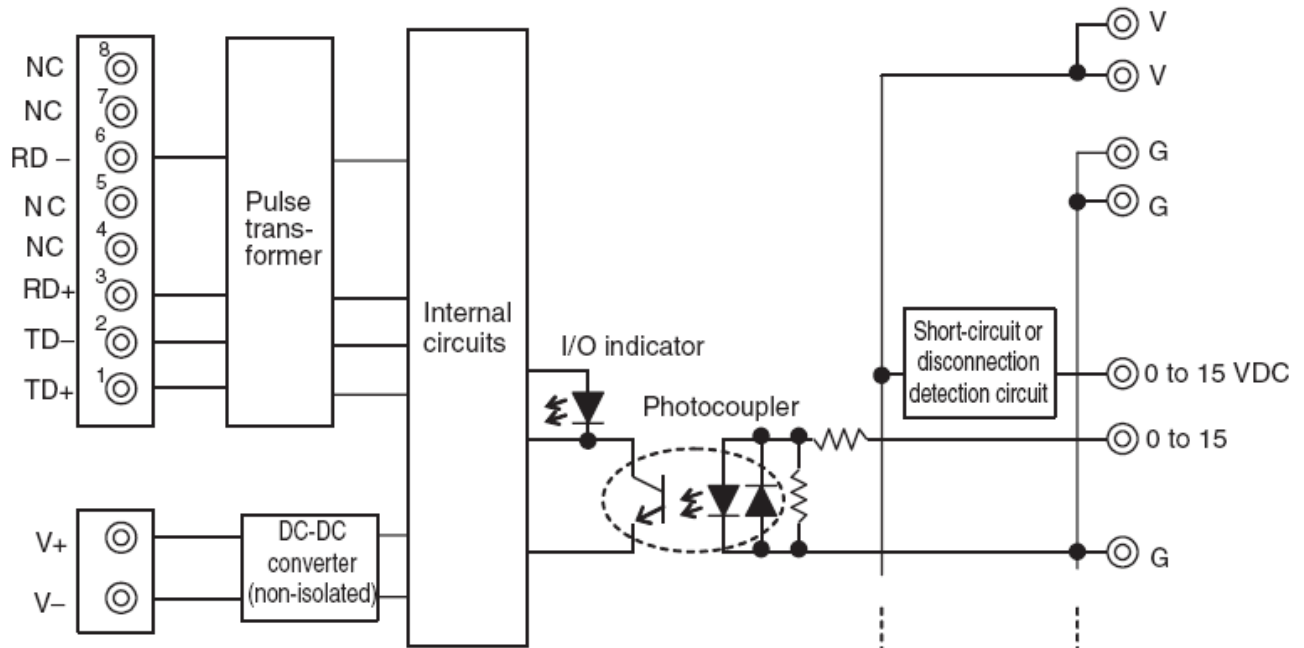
NC 8
NC 7
RD – 6
N C 5
NC 4
RD+ 3
TD– 2
TD+ 1

Pulse transformer

Internal circuits

I/O indicator

Photocoupler

V+
V–

DC-DC converter (non-isolated)

V
V
G
G

Short-circuit or disconnection detection circuit

0 to 15 VDC
0 to 15
G